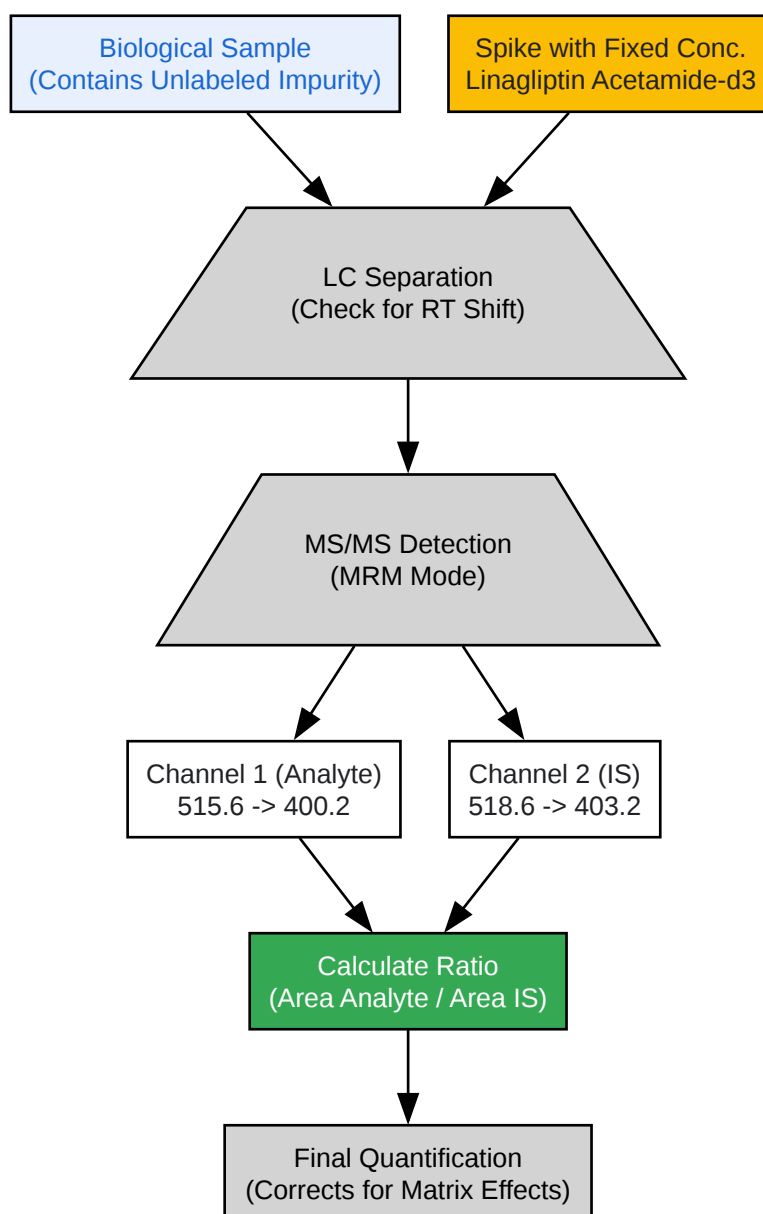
Biological Sample
(Contains Unlabeled Impurity)

Spike with Fixed Conc.
Linagliptin Acetamide-d3

LC Separation
(Check for RT Shift)

MS/MS Detection
(MRM Mode)

Channel 1 (Analyte)
515.6 -> 400.2

Channel 2 (IS)
518.6 -> 403.2

Calculate Ratio
(Area Analyte / Area IS)

Final Quantification
(Corrects for Matrix Effects)